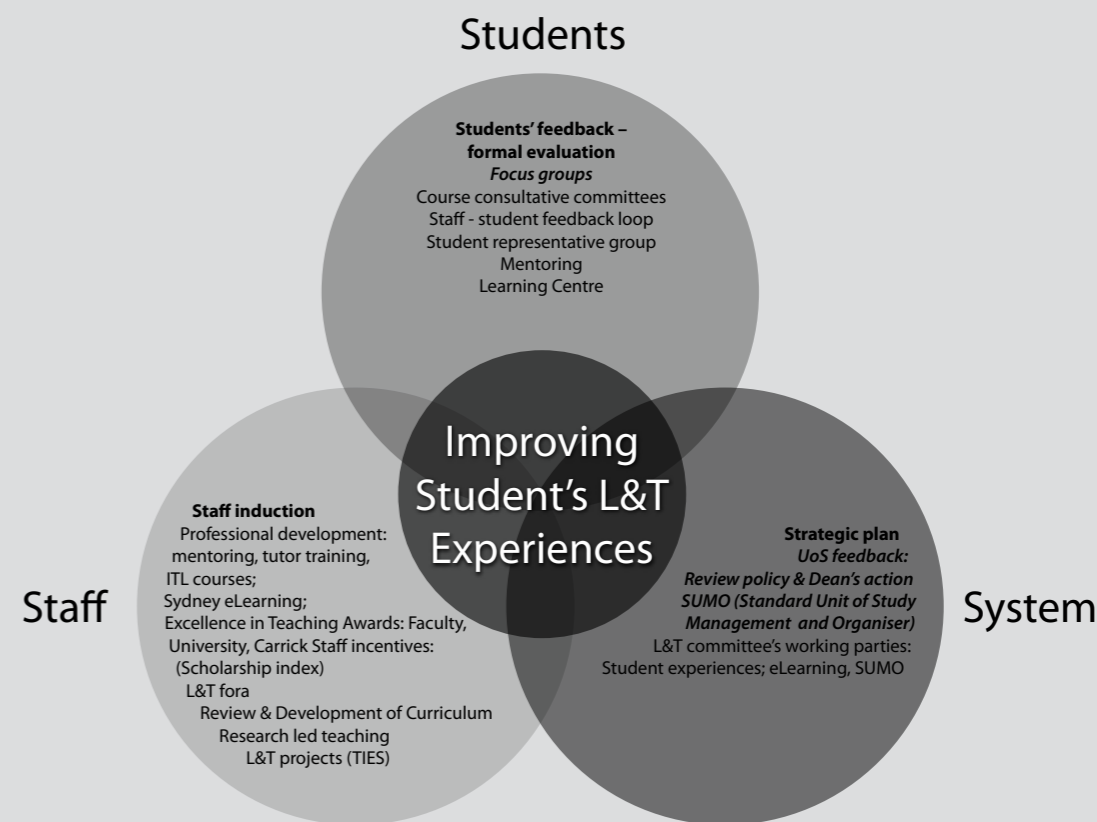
Students

**Students' feedback – formal evaluation**
*Focus groups*
Course consultative committees
Staff - student feedback loop
Student representative group
Mentoring
Learning Centre

Improving Student's L&T Experiences

Staff

**Staff induction**
Professional development: mentoring, tutor training, ITL courses;
Sydney eLearning;
Excellence in Teaching Awards: Faculty, University, Carrick Staff incentives: (Scholarship index)
L&T fora
Review & Development of Curriculum
Research led teaching
L&T projects (TIES)

System

**Strategic plan**
***UoS feedback:***
***Review policy & Dean's action***
***SUMO (Standard Unit of Study Management and Organiser)***
L&T committee's working parties:
Student experiences; eLearning, SUMO